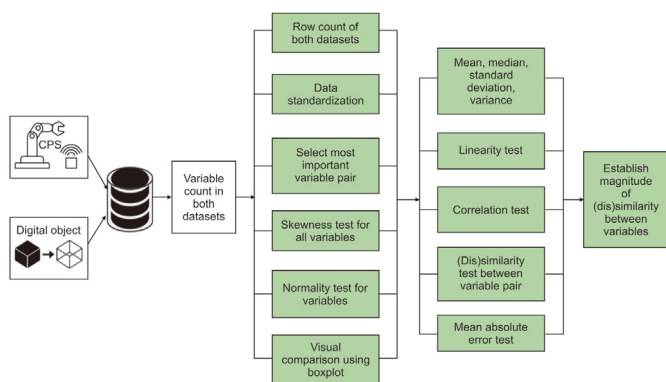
CPS

Digital object

Variable count in both datasets

Row count of both datasets

Data standardization

Select most important variable pair

Skewness test for all variables

Normality test for variables

Visual comparison using boxplot

Mean, median, standard deviation, variance

Linearity test

Correlation test

(Dis)similarity test between variable pair

Mean absolute error test

Establish magnitude of (dis)similarity between variables